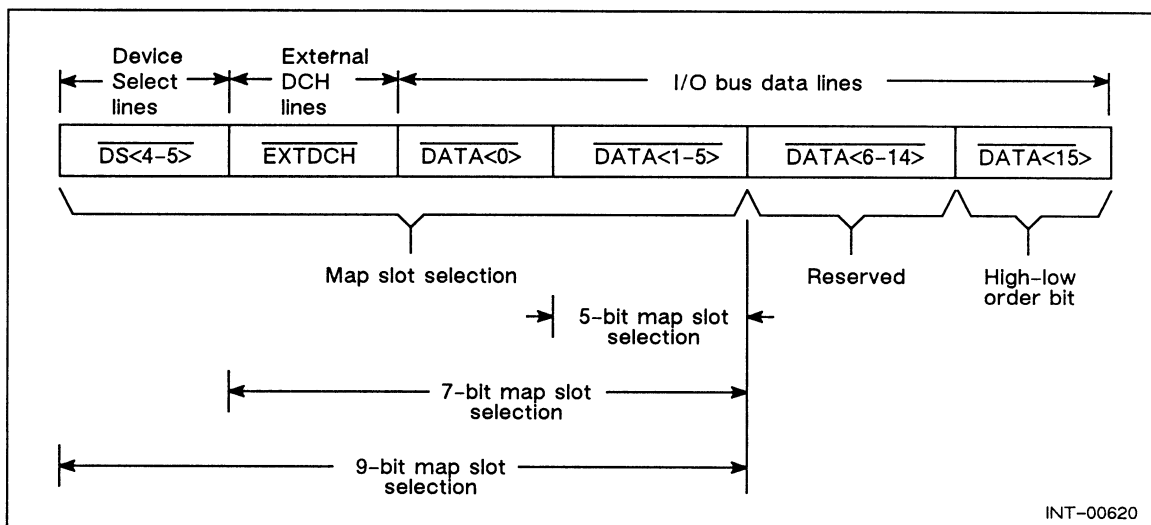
Device Select lines

External DCH lines

I/O bus data lines

| $\overline{DS<4-5>}$ | $\overline{EXTDCH}$ | $\overline{DATA<0>}$ | $\overline{DATA<1-5>}$ | $\overline{DATA<6-14>}$ | $\overline{DATA<15>}$ |
|---|---|---|---|---|---|

Map slot selection

Reserved

High-low order bit

5-bit map slot selection

7-bit map slot selection

9-bit map slot selection

INT-00620